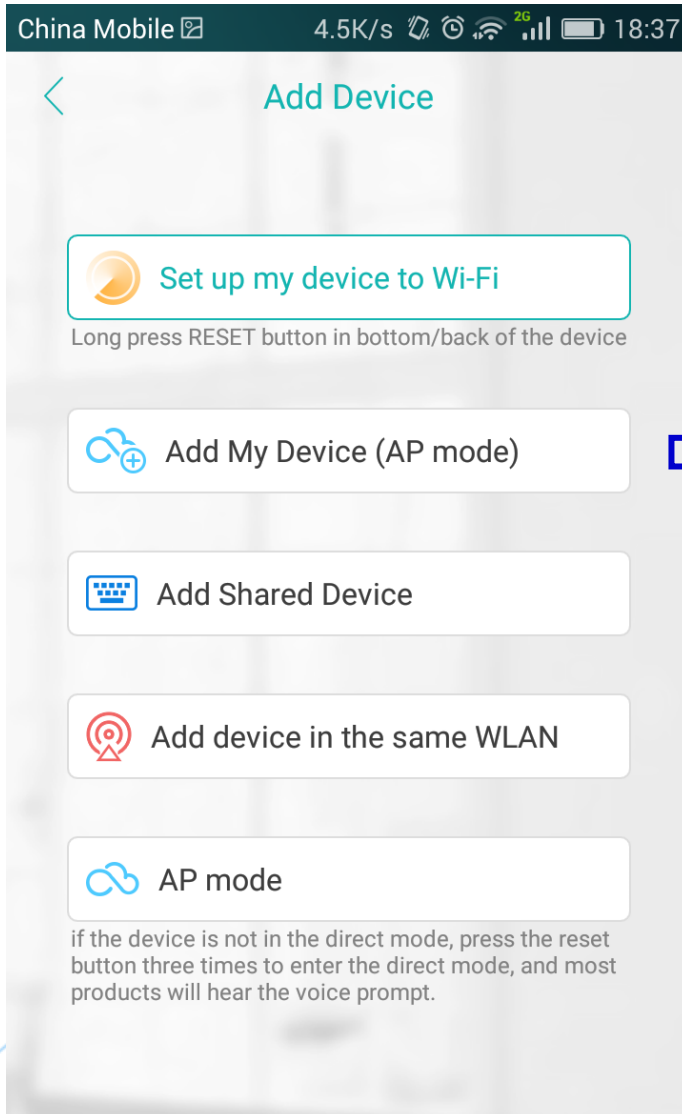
China Mobile 4.5K/s 2G 18:37

Add Device

Set up my device to Wi-Fi

Long press RESET button in bottom/back of the device

Add My Device (AP mode)

Add Shared Device

Add device in the same WLAN

AP mode

if the device is not in the direct mode, press the reset button three times to enter the direct mode, and most products will hear the voice prompt.